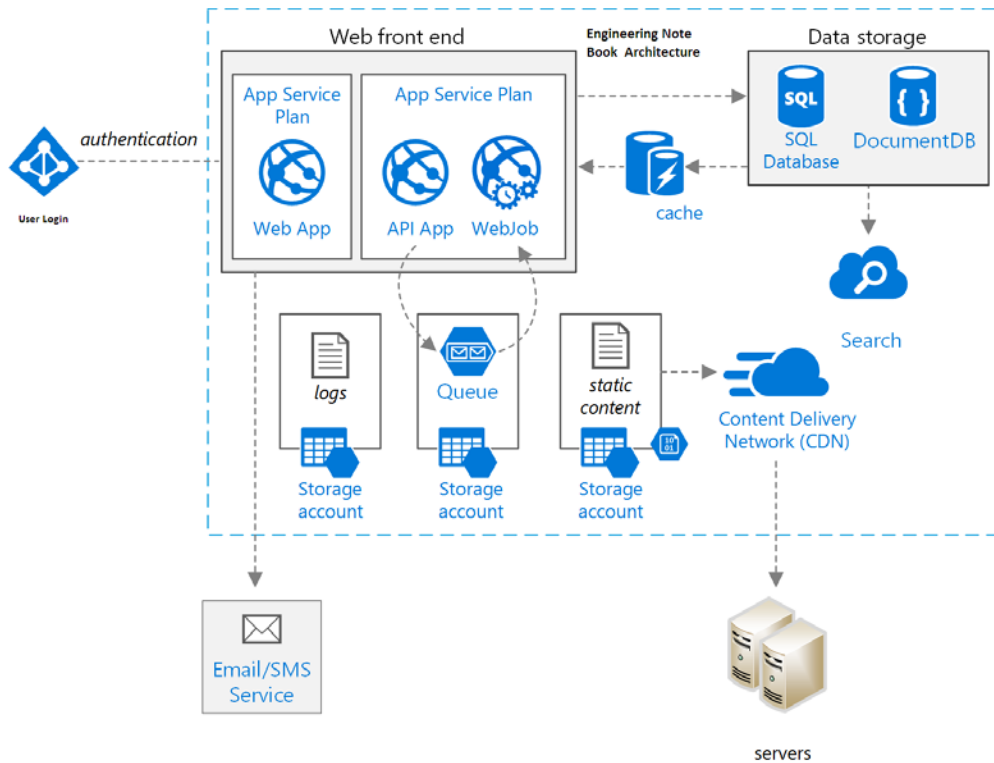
Engineering Note Book Architecture

Web front end

App Service Plan

Web App

App Service Plan

API App

WebJob

Data storage

SQL

SQL Database

{ }

DocumentDB

cache

Search

authentication

User Login

logs

Storage account

Queue

Storage account

static content

Storage account

Content Delivery Network (CDN)

Email/SMS Service

servers